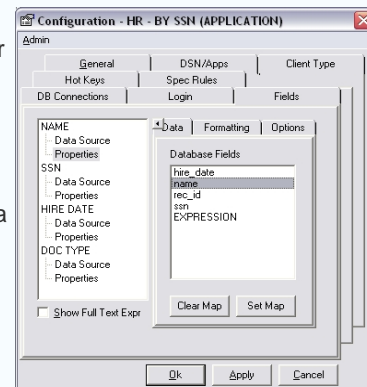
Configuration - HR - BY SSN (APPLICATION)

Admin

General | DSN/Apps | Client Type

Hot Keys | Spec Rules

DB Connections | Login | Fields

NAME
Data Source
Properties
SSN
Data Source
Properties
HIRE DATE
Data Source
Properties
DOC TYPE
Data Source
Properties

Show Full Text Expr

Data | Formatting | Options

Database Fields

hire_date
name
rec_id
ssn
EXPRESSION

Clear Map | Set Map

Ok | Apply | Cancel